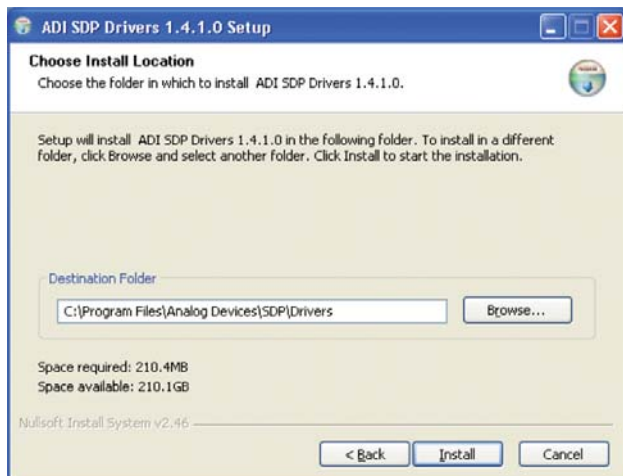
ADI SDP Drivers 1.4.1.0 Setup

Choose Install Location
Choose the folder in which to install ADI SDP Drivers 1.4.1.0.

Setup will install ADI SDP Drivers 1.4.1.0 in the following folder. To install in a different folder, click Browse and select another folder. Click Install to start the installation.

Destination Folder

C:\Program Files\Analog Devices\SDP\Drivers

Browse...

Space required: 210.4MB
Space available: 210.1GB

Nullsoft Install System v2.46

< Back

Install

Cancel